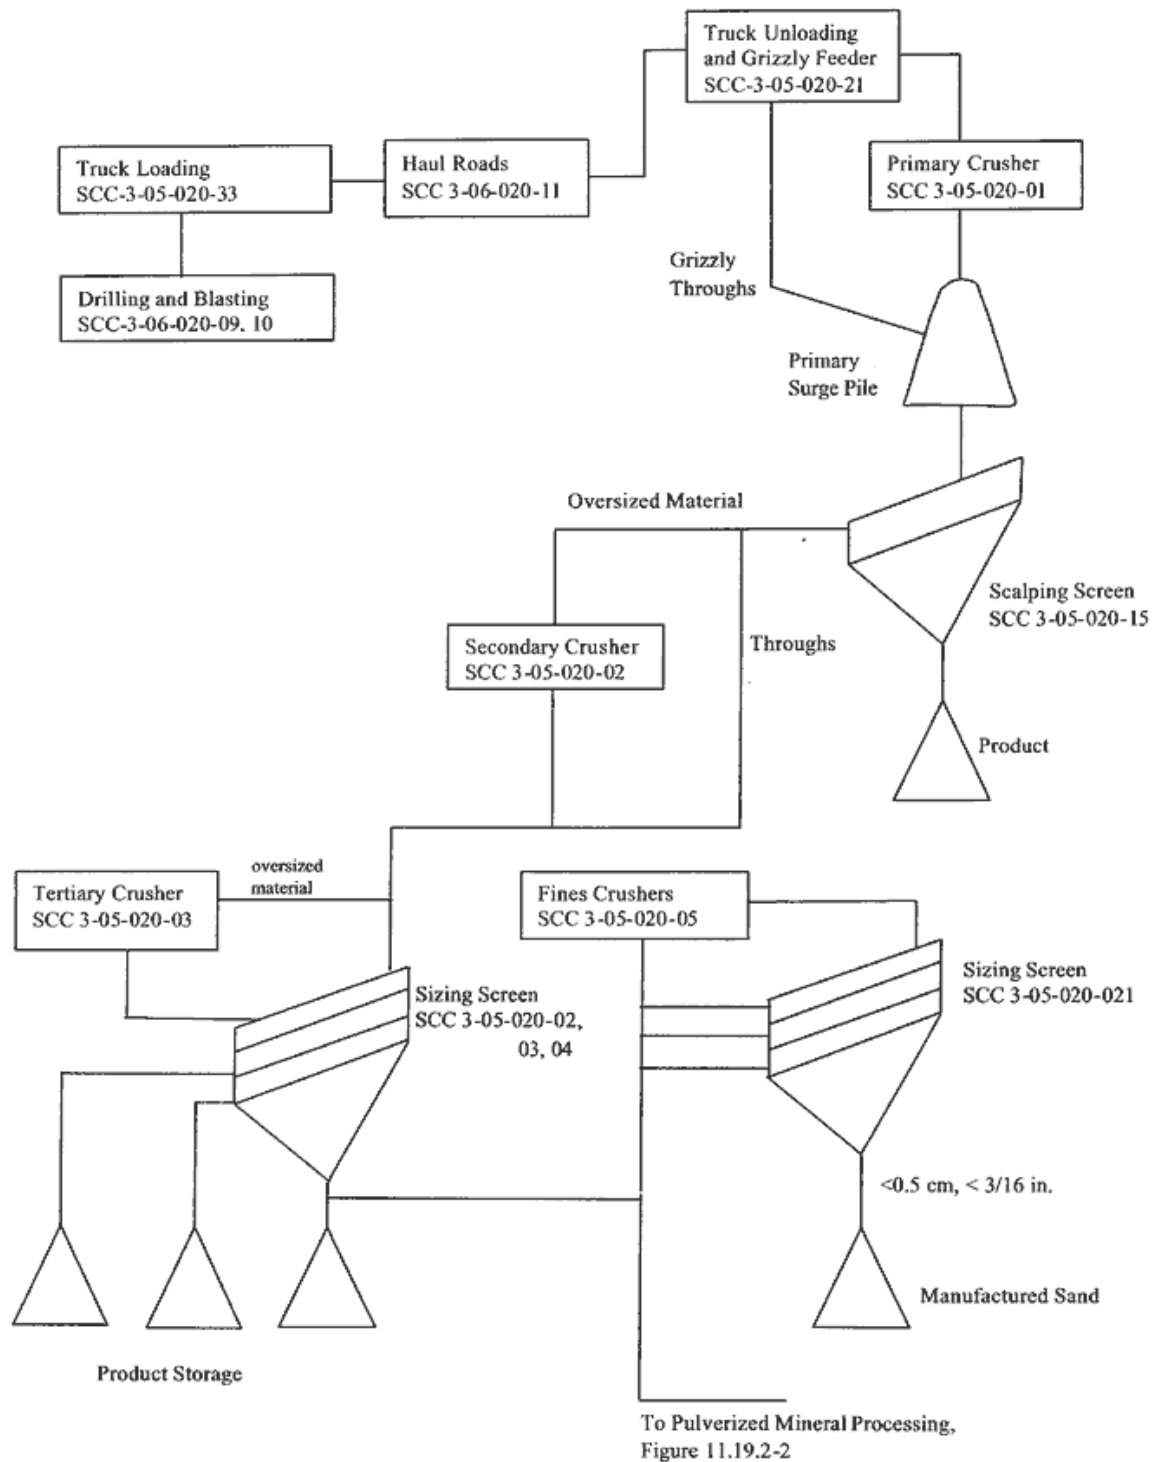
Truck Unloading and Grizzly Feeder SCC-3-05-020-21

Truck Loading SCC-3-05-020-33

Haul Roads SCC 3-06-020-11

Primary Crusher SCC 3-05-020-01

Drilling and Blasting SCC-3-06-020-09. 10

Grizzly Throughs

Primary Surge Pile

Oversized Material

Scalping Screen SCC 3-05-020-15

Secondary Crusher SCC 3-05-020-02

Throughs

Product

oversized material

Tertiary Crusher SCC 3-05-020-03

Fines Crushers SCC 3-05-020-05

Sizing Screen SCC 3-05-020-021

Sizing Screen SCC 3-05-020-02, 03, 04

<0.5 cm, < 3/16 in.

Manufactured Sand

Product Storage

To Pulverized Mineral Processing, Figure 11.19.2-2